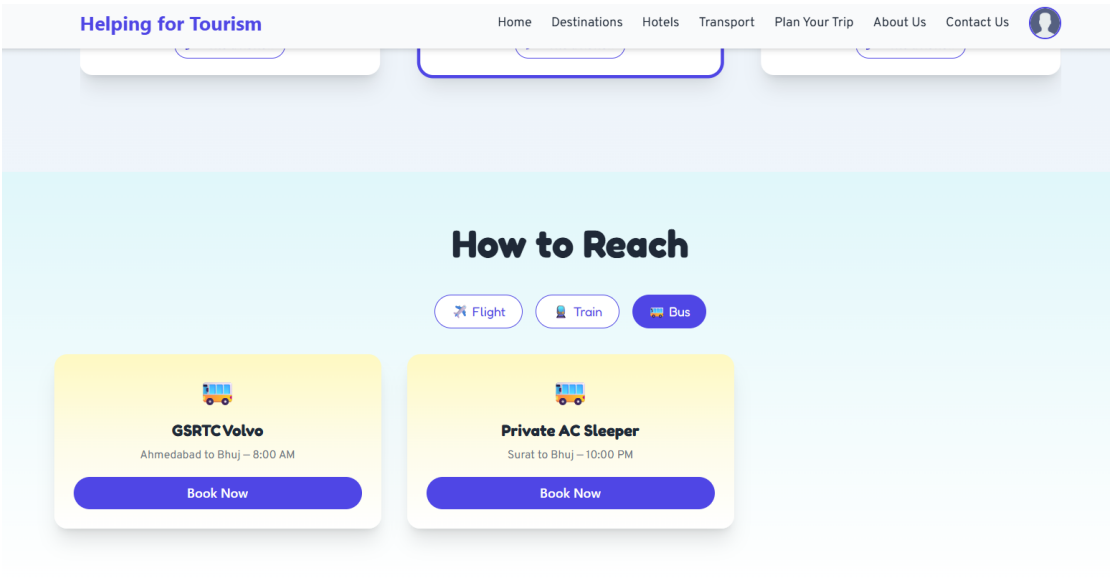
Helping for Tourism

Home Destinations Hotels Transport Plan Your Trip About Us Contact Us

How to Reach

✈️ Flight 🚆 Train 🚌 Bus

🚌

GSRTC Volvo

Ahmedabad to Bhuj – 8:00 AM

Book Now

🚌

Private AC Sleeper

Surat to Bhuj – 10:00 PM

Book Now